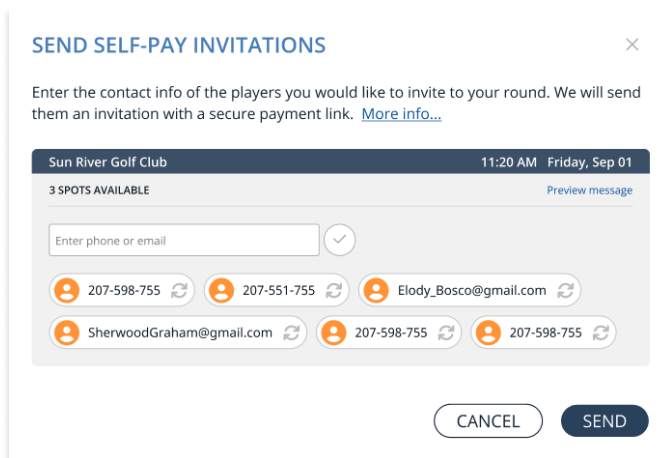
SEND SELF-PAY INVITATIONS

×

Enter the contact info of the players you would like to invite to your round. We will send them an invitation with a secure payment link. More info...

Sun River Golf Club 11:20 AM Friday, Sep 01

3 SPOTS AVAILABLE Preview message

Enter phone or email

207-598-755 207-551-755 Elody_Bosco@gmail.com

SherwoodGraham@gmail.com 207-598-755 207-598-755

CANCEL SEND